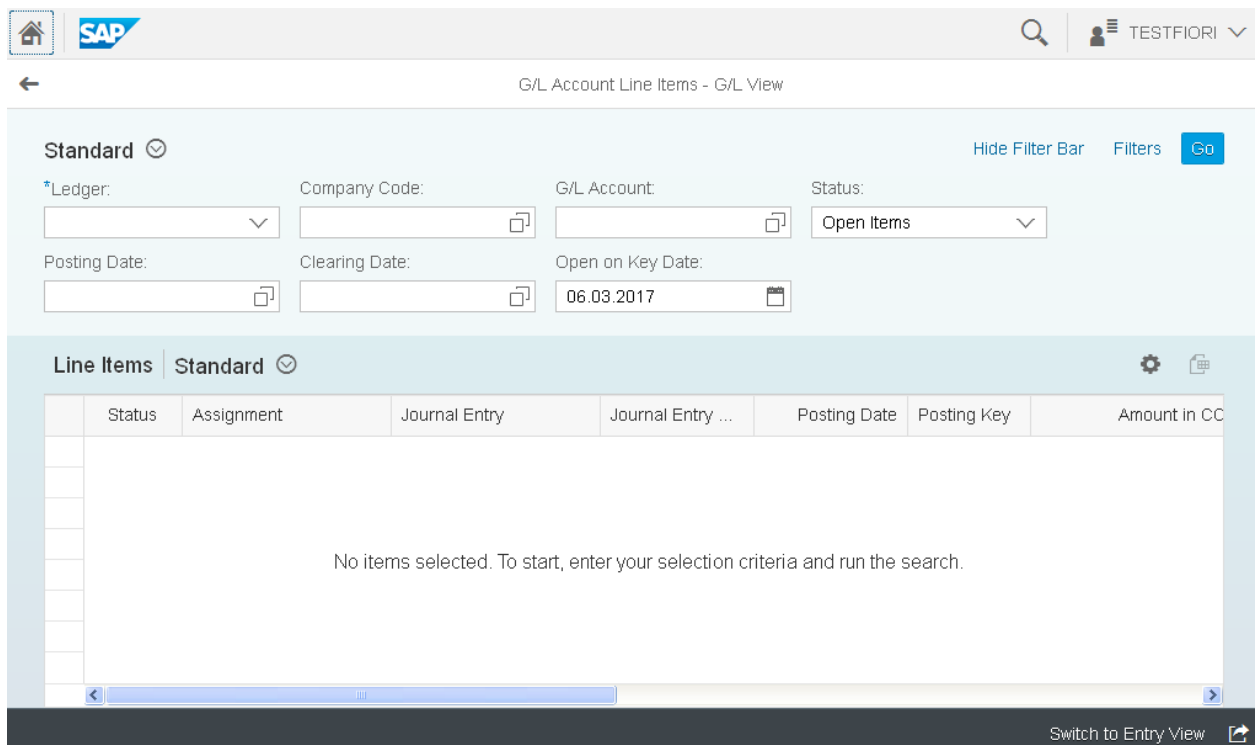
SAP

TESTFIORI

G/L Account Line Items - G/L View

Standard

Hide Filter Bar Filters Go

*Ledger:

Company Code:

G/L Account:

Status:

Open Items

Posting Date:

Clearing Date:

Open on Key Date:

06.03.2017

Line Items | Standard

| Status | Assignment | Journal Entry | Journal Entry ... | Posting Date | Posting Key | Amount in CC |
|---|---|---|---|---|---|---|

No items selected. To start, enter your selection criteria and run the search.

Switch to Entry View